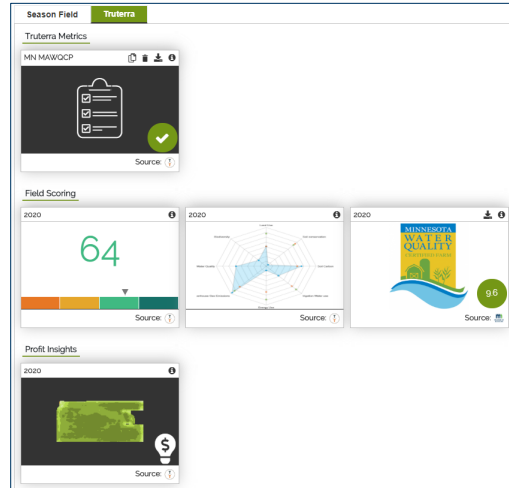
Season Field | Truterra

Truterra Metrics

MN MAWQCP

Source:

Field Scoring

2020

64

Source:

2020

Source:

2020

MINNESOTA WATER QUALITY CERTIFIED FARM

9.6

Source:

Profit Insights

2020

Source: